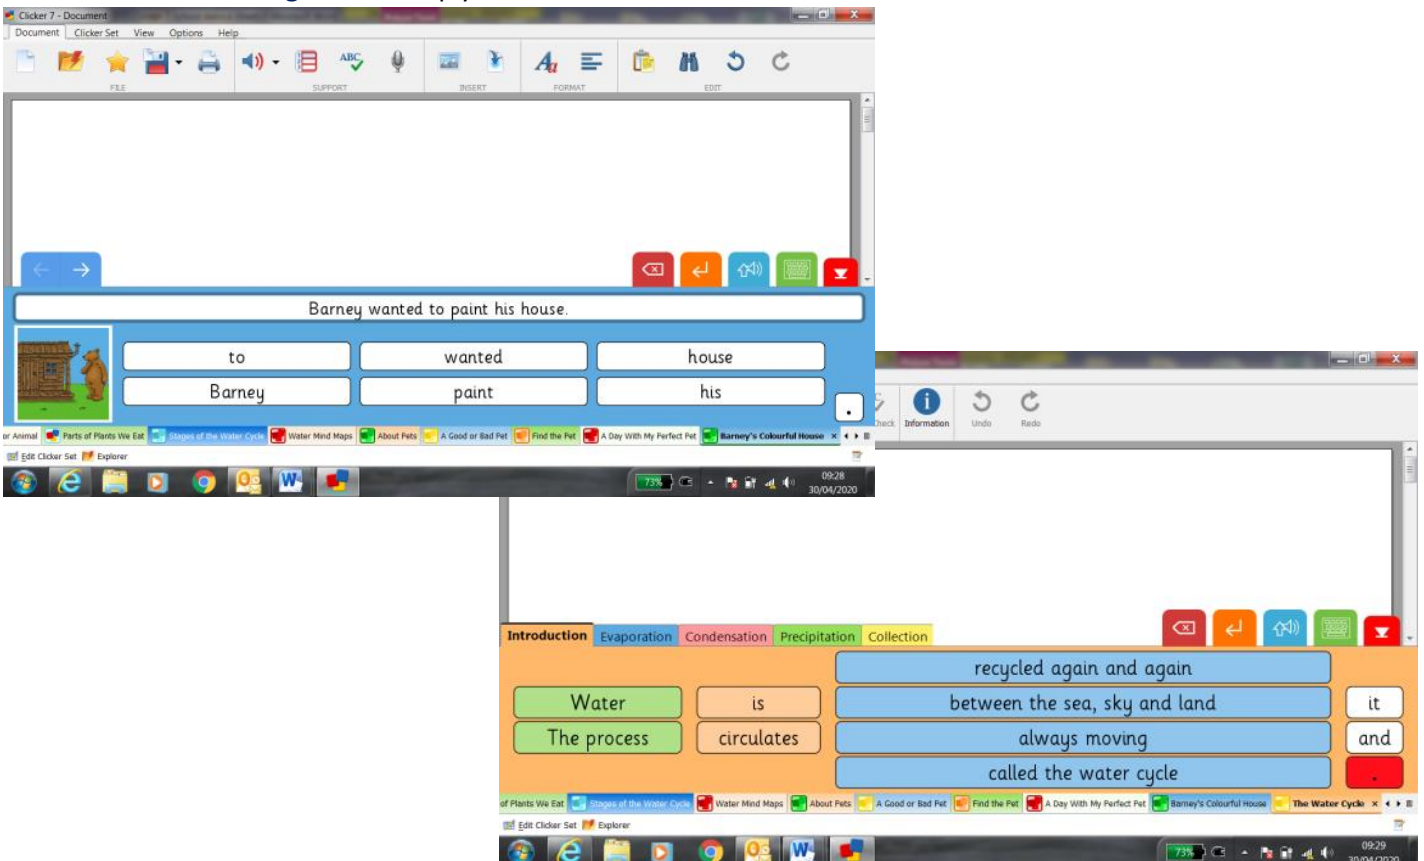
Clicker 7 - Document

Document Clicker Set View Options Help

FILE SUPPORT INSERT FORMAT EDIT

Barney wanted to paint his house.

to wanted house
Barney paint his
.

or Animal Parts of Plants We Eat Stages of the Water Cycle Water Mind Maps About Pets A Good or Bad Pet Find the Pet A Day With My Perfect Pet Barney's Colourful House ×

Edit Clicker Set Explorer

73% 09:28 30/04/2020

Check Information Undo Redo

Introduction Evaporation Condensation Precipitation Collection

recycled again and again
Water is between the sea, sky and land it
The process circulates always moving and
called the water cycle .

of Plants We Eat Stages of the Water Cycle Water Mind Maps About Pets A Good or Bad Pet Find the Pet A Day With My Perfect Pet Barney's Colourful House The Water Cycle ×

Edit Clicker Set Explorer

73% 09:29 30/04/2020